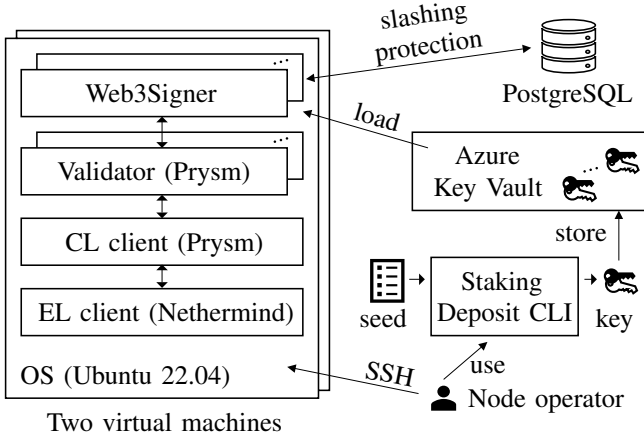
slashing protection

PostgreSQL

Web3Signer

load

Validator (Prysm)

Azure Key Vault

CL client (Prysm)

store

Staking Deposit CLI

seed

key

EL client (Nethermind)

use

OS (Ubuntu 22.04)

SSH

Node operator

Two virtual machines